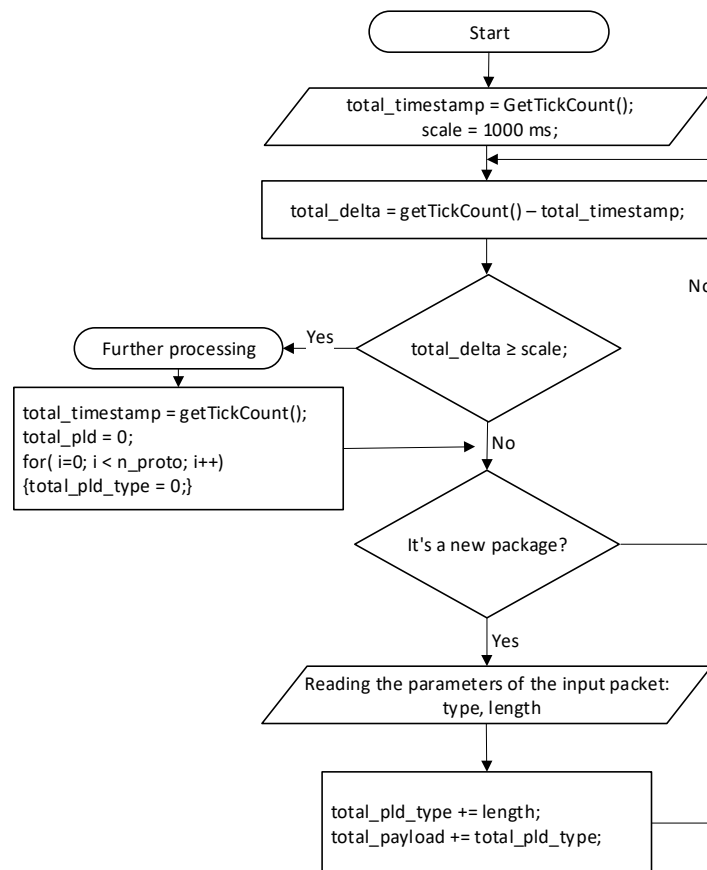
Start

total_timestamp = GetTickCount();
scale = 1000 ms;

total_delta = getTickCount() – total_timestamp;

No

Yes

Further processing

total_delta ≥ scale;

total_timestamp = getTickCount();
total_pld = 0;
for( i=0; i < n_proto; i++)
{total_pld_type = 0;}

No

It's a new package?

Yes

Reading the parameters of the input packet:
type, length

total_pld_type += length;
total_payload += total_pld_type;